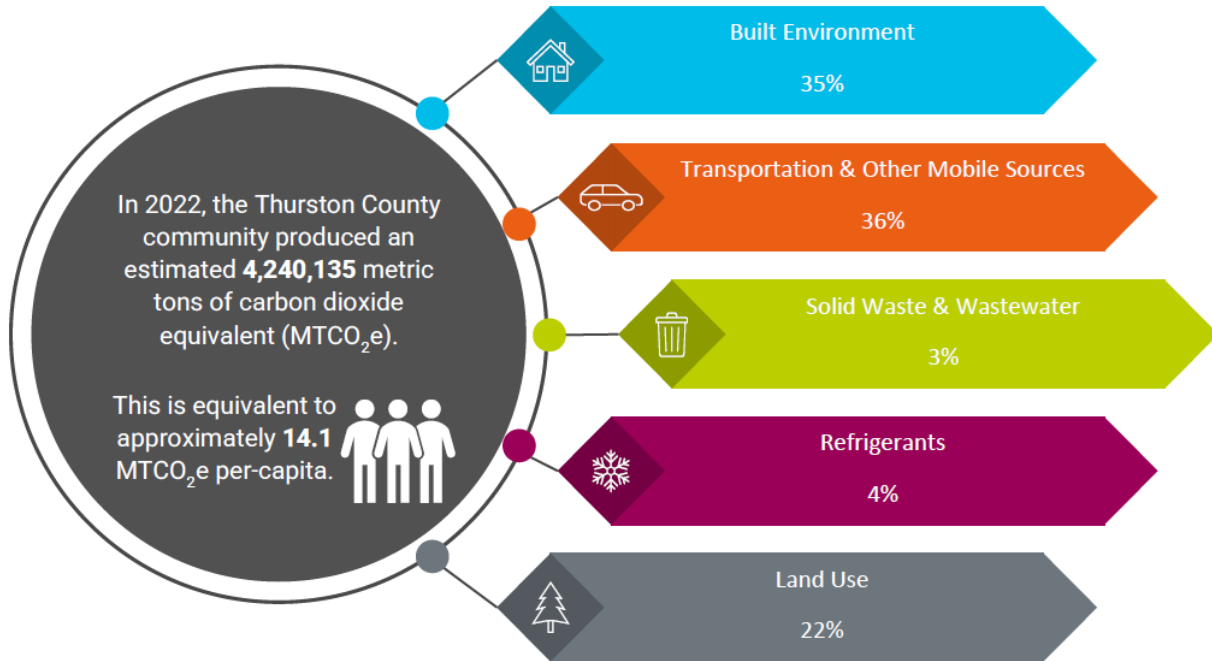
In 2022, the Thurston County community produced an estimated **4,240,135** metric tons of carbon dioxide equivalent (MTCO$_2$e).

This is equivalent to approximately **14.1** MTCO$_2$e per-capita.

Built Environment

35%

Transportation & Other Mobile Sources

36%

Solid Waste & Wastewater

3%

Refrigerants

4%

Land Use

22%